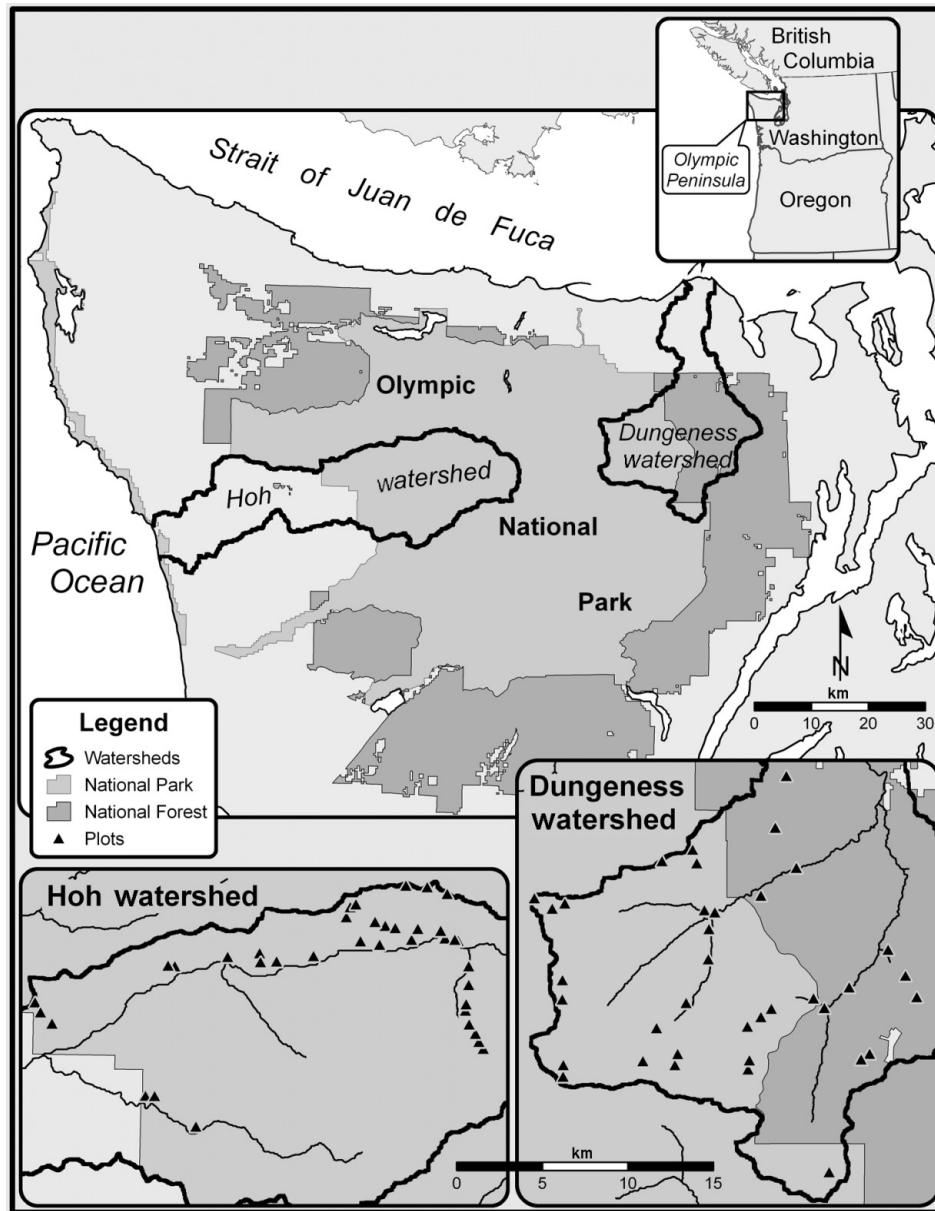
British Columbia
Washington
Olympic Peninsula
Oregon

Strait of Juan de Fuca

Olympic
National
Park

Dungeness watershed

Hoh watershed

Pacific Ocean

N
km
0 10 20 30

Legend
Watersheds
National Park
National Forest
Plots

Hoh watershed

Dungeness watershed

km
0 5 10 15